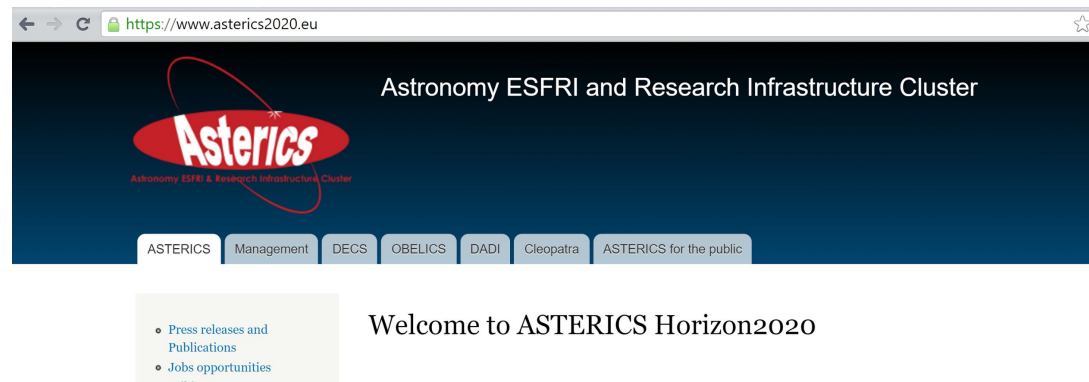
https://www.asterics2020.eu

Asterics
Astronomy ESFRI & Research Infrastructure Cluster

Astronomy ESFRI and Research Infrastructure Cluster

ASTERICS | Management | DECS | OBELICS | DADI | Cleopatra | ASTERICS for the public

- Press releases and Publications
- Jobs opportunities

Welcome to ASTERICS Horizon2020